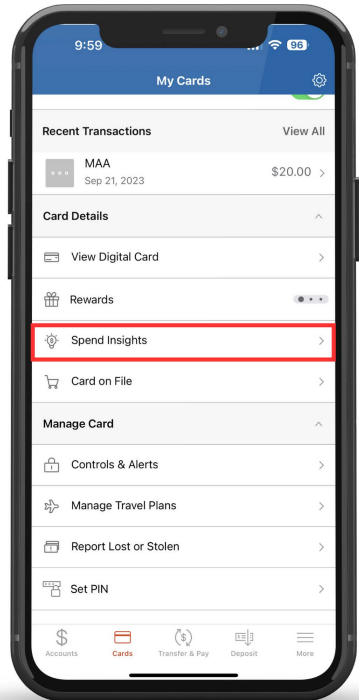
9:59
96
My Cards
Recent Transactions
View All
MAA
Sep 21, 2023
$20.00
Card Details
View Digital Card
Rewards
Spend Insights
Card on File
Manage Card
Controls & Alerts
Manage Travel Plans
Report Lost or Stolen
Set PIN
Accounts
Cards
Transfer & Pay
Deposit
More